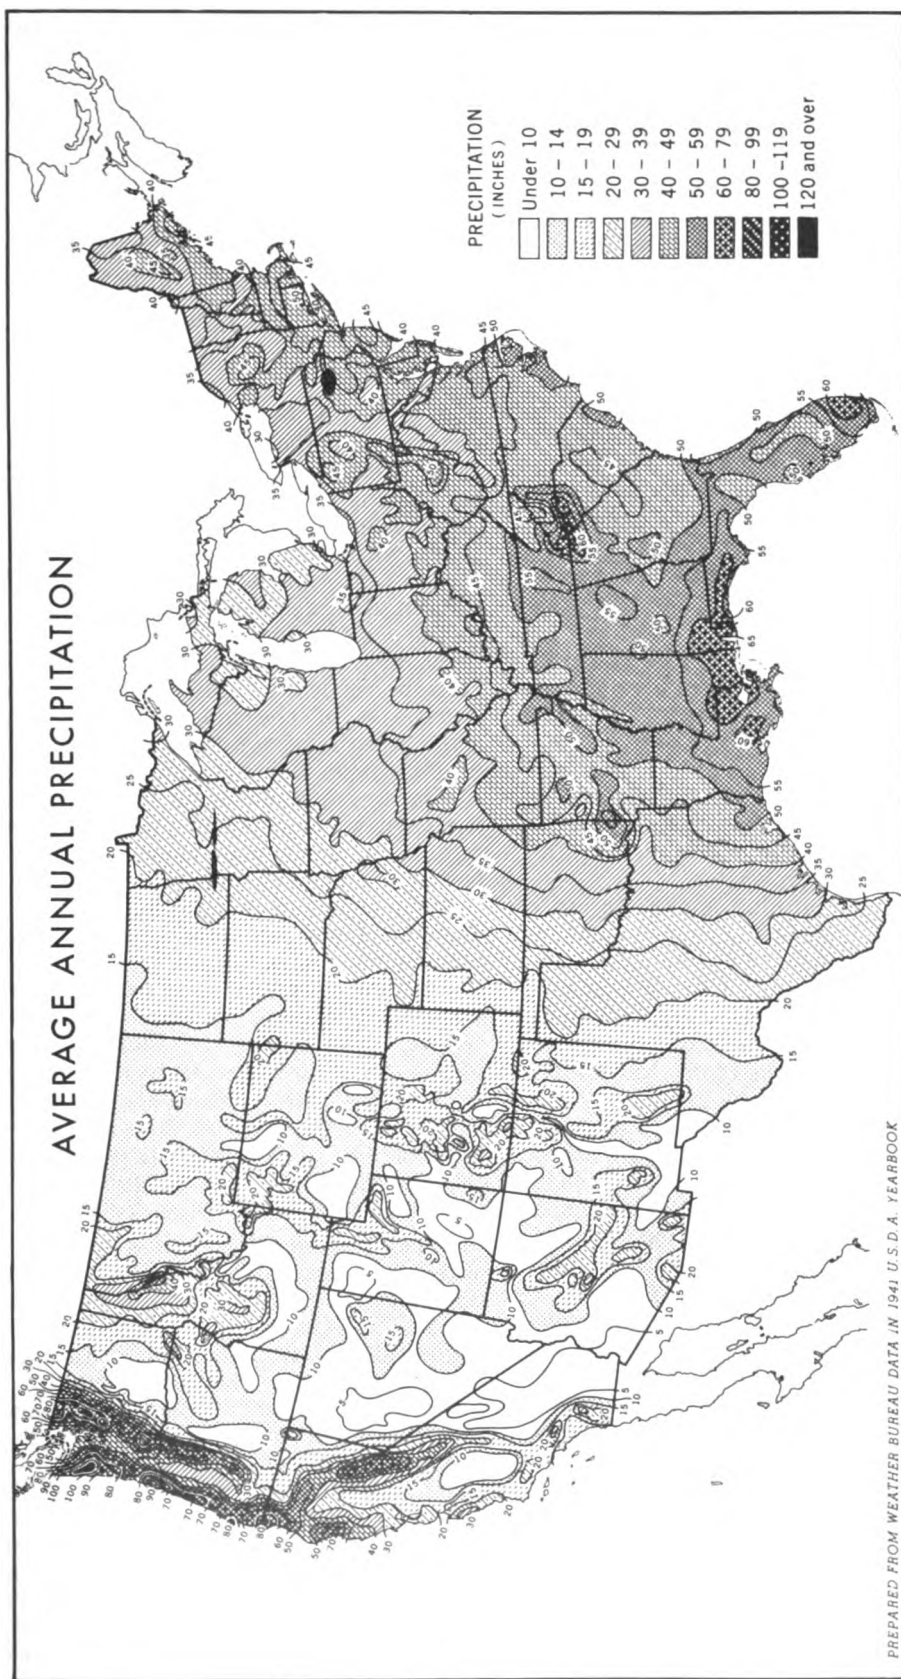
AVERAGE ANNUAL PRECIPITATION

PRECIPITATION
(INCHES)
Under 10
10 – 14
15 – 19
20 – 29
30 – 39
40 – 49
50 – 59
60 – 79
80 – 99
100 –119
120 and over

PREPARED FROM WEATHER BUREAU DATA IN 1941 U.S.D.A. YEARBOOK